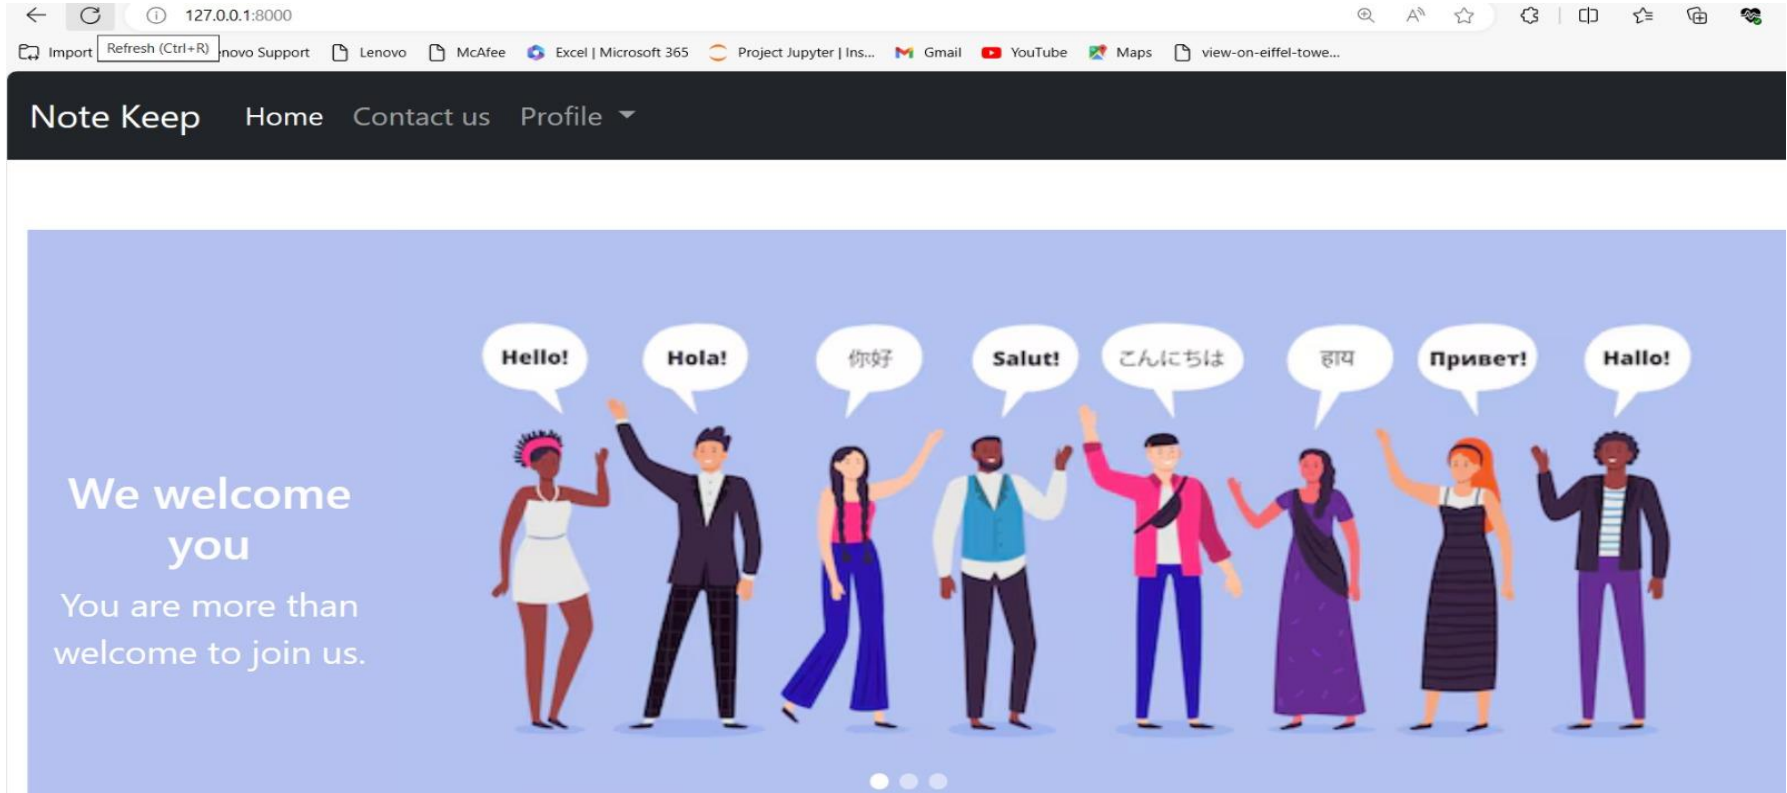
127.0.0.1:8000

Import Refresh (Ctrl+R) novo Support Lenovo McAfee Excel | Microsoft 365 Project Jupyter | Ins... Gmail YouTube Maps view-on-eiffel-towe...

Note Keep Home Contact us Profile

Hello! Hola! 你好 Salut! こんにちは हाय Привет! Hallo!

We welcome you

You are more than welcome to join us.